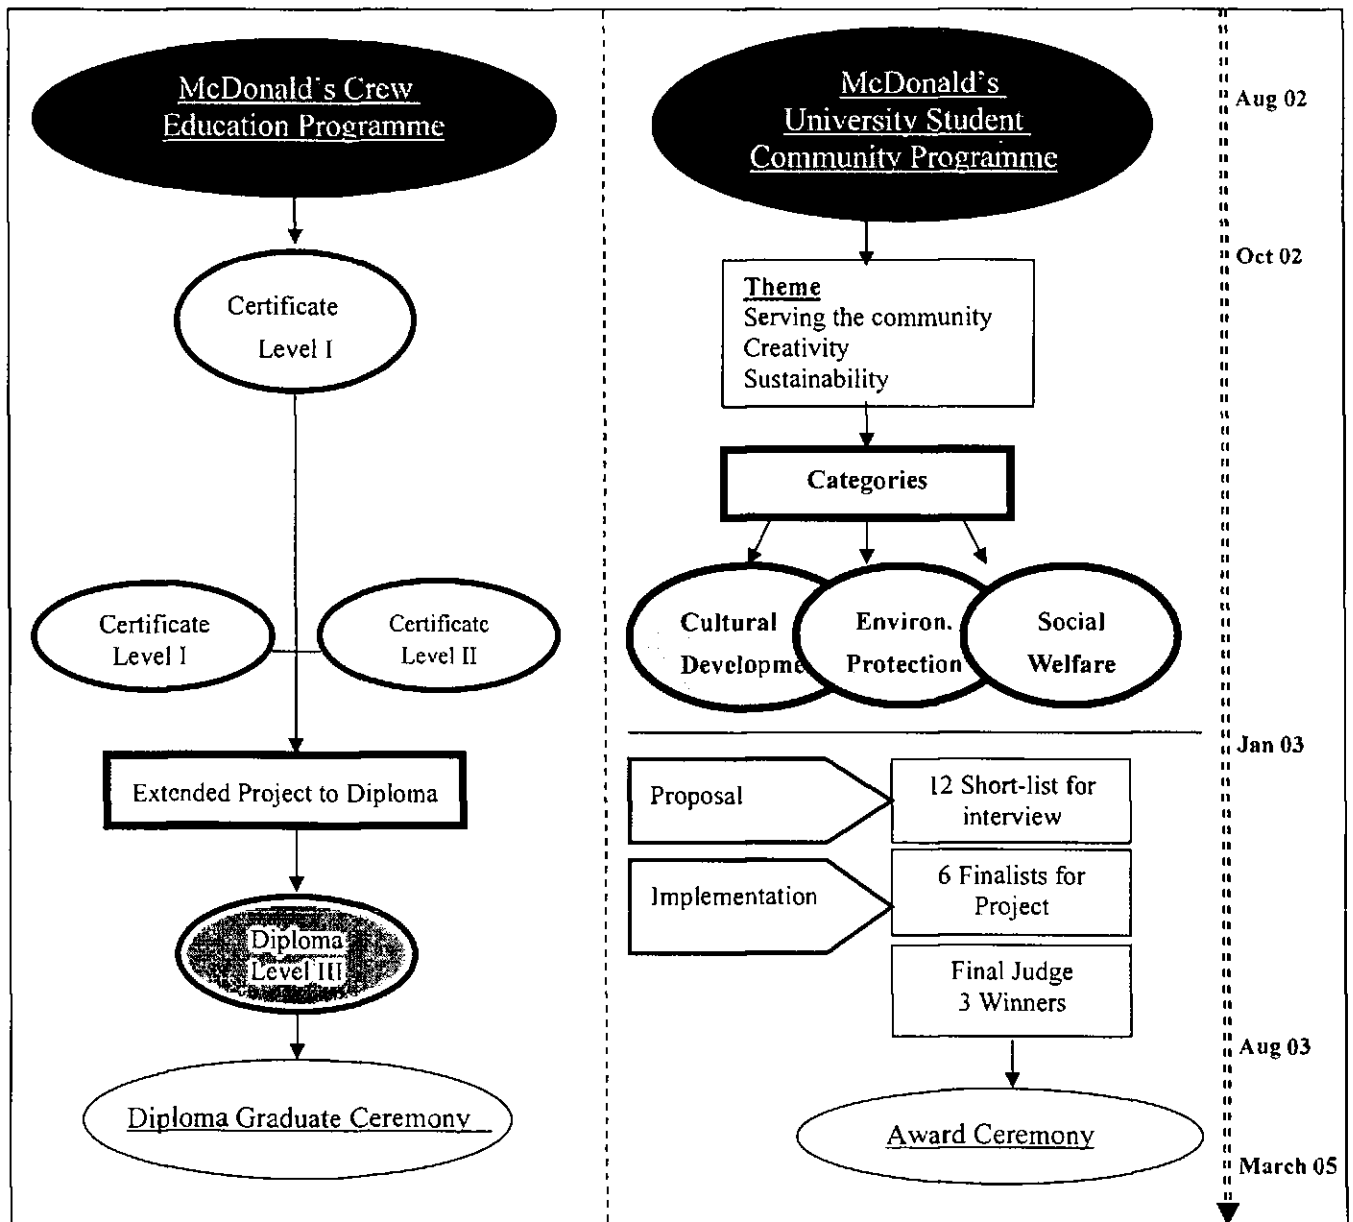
McDonald's Crew Education Programme

Certificate Level I

Certificate Level I

Certificate Level II

Extended Project to Diploma

Diploma Level III

Diploma Graduate Ceremony

McDonald's University Student Community Programme

Theme
Serving the community
Creativity
Sustainability

Categories

Cultural Developme

Environ. Protection

Social Welfare

Proposal

12 Short-list for interview

Implementation

6 Finalists for Project

Final Judge
3 Winners

Award Ceremony

Aug 02

Oct 02

Jan 03

Aug 03

March 05